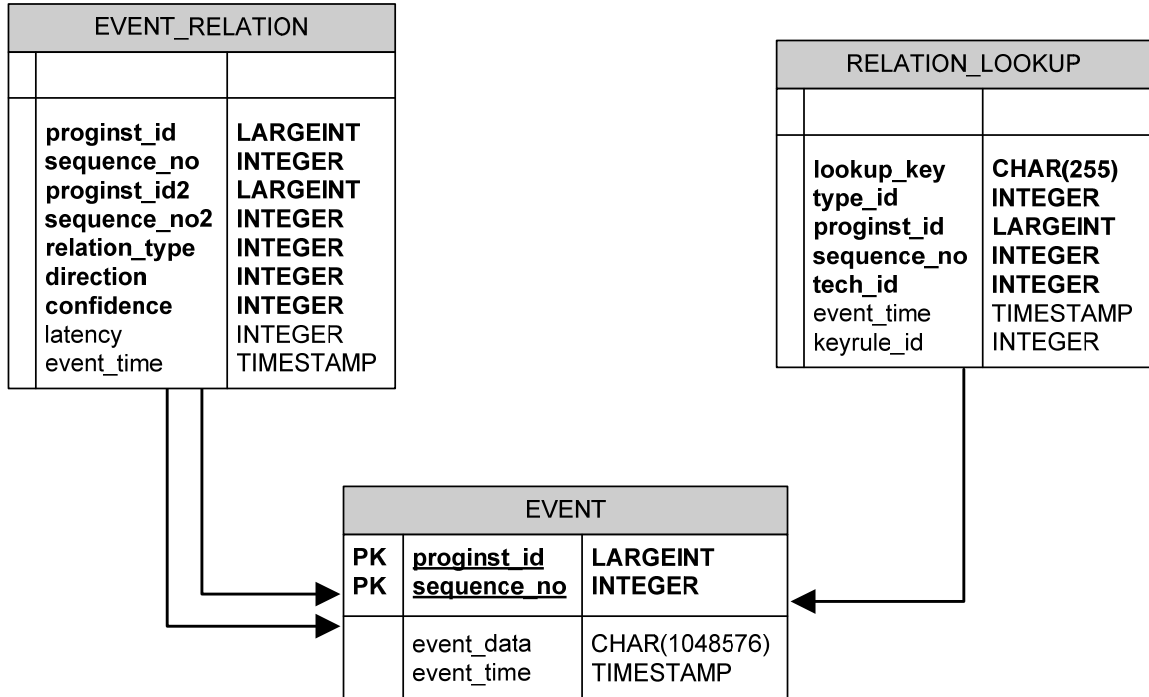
EVENT_RELATION

| | |
|---|---|
| proginst_id | LARGEINT |
| sequence_no | INTEGER |
| proginst_id2 | LARGEINT |
| sequence_no2 | INTEGER |
| relation_type | INTEGER |
| direction | INTEGER |
| confidence | INTEGER |
| latency | INTEGER |
| event_time | TIMESTAMP |

RELATION_LOOKUP

| | |
|---|---|
| lookup_key | CHAR(255) |
| type_id | INTEGER |
| proginst_id | LARGEINT |
| sequence_no | INTEGER |
| tech_id | INTEGER |
| event_time | TIMESTAMP |
| keyrule_id | INTEGER |

EVENT

| | | |
|---|---|---|
| PK | proginst_id | LARGEINT |
| PK | sequence_no | INTEGER |
| | event_data | CHAR(1048576) |
| | event_time | TIMESTAMP |